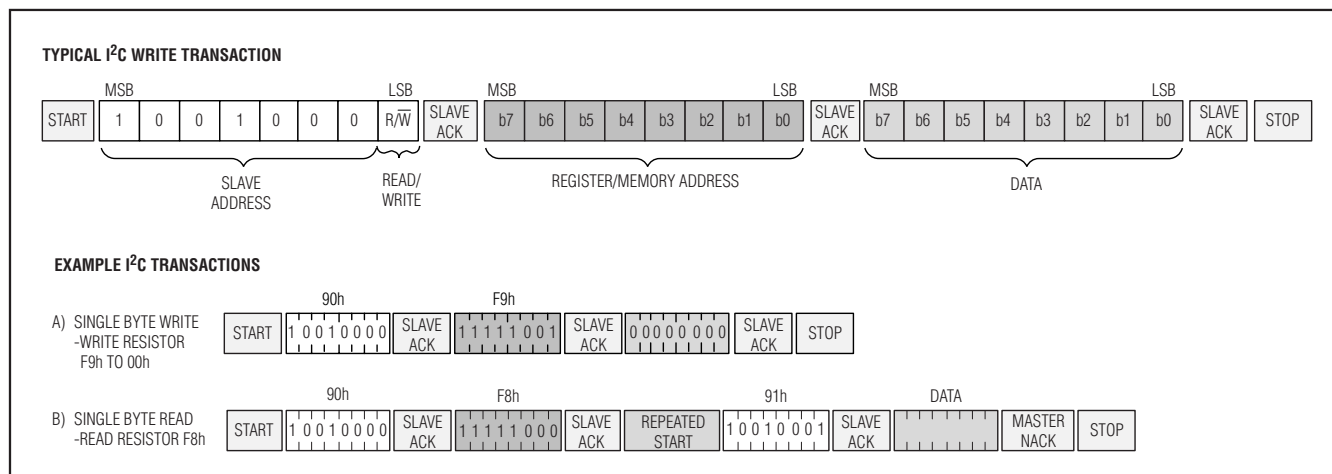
TYPICAL I$^2$C WRITE TRANSACTION

MSB LSB MSB LSB MSB LSB

START 1 0 0 1 0 0 0 R/$\overline{W}$ SLAVE ACK b7 b6 b5 b4 b3 b2 b1 b0 SLAVE ACK b7 b6 b5 b4 b3 b2 b1 b0 SLAVE ACK STOP

SLAVE ADDRESS

READ/ WRITE

REGISTER/MEMORY ADDRESS

DATA

EXAMPLE I$^2$C TRANSACTIONS

A) SINGLE BYTE WRITE -WRITE RESISTOR F9h TO 00h

90h F9h

START 1 0 0 1 0 0 0 0 SLAVE ACK 1 1 1 1 1 0 0 1 SLAVE ACK 0 0 0 0 0 0 0 0 SLAVE ACK STOP

B) SINGLE BYTE READ -READ RESISTOR F8h

90h F8h 91h DATA

START 1 0 0 1 0 0 0 0 SLAVE ACK 1 1 1 1 1 0 0 0 SLAVE ACK REPEATED START 1 0 0 1 0 0 0 1 SLAVE ACK MASTER NACK STOP